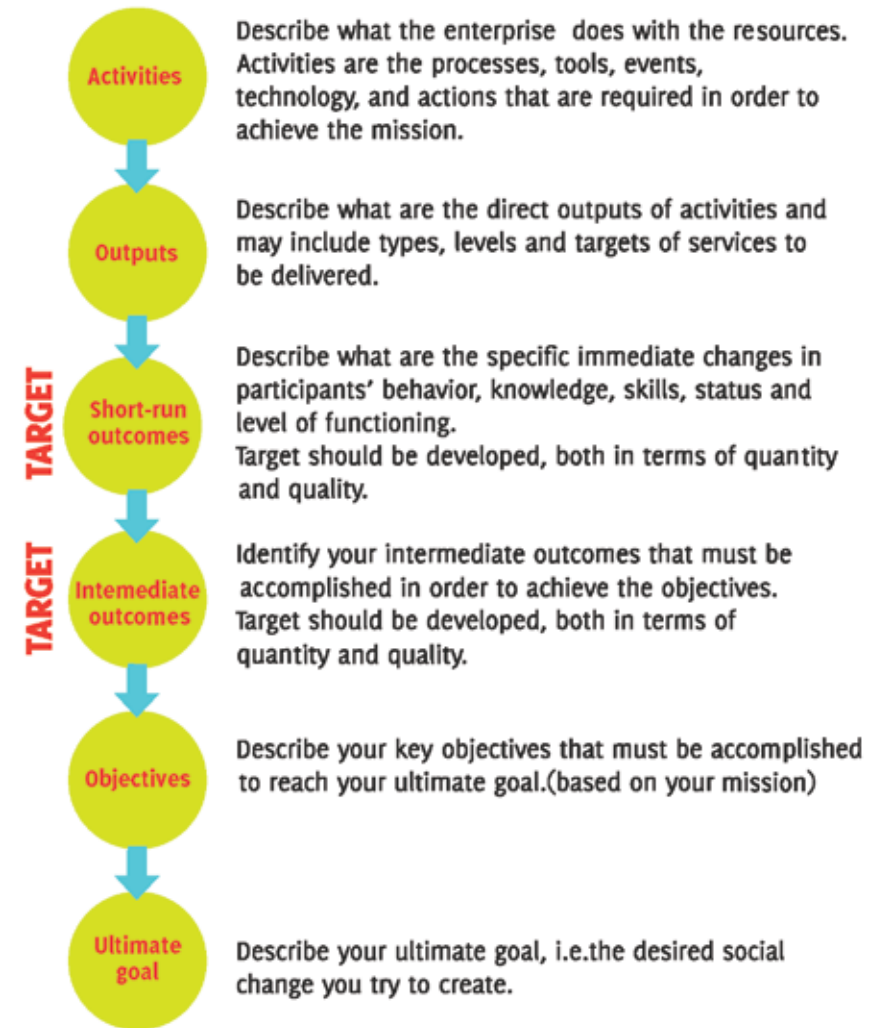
Activities

Describe what the enterprise does with the resources. Activities are the processes, tools, events, technology, and actions that are required in order to achieve the mission.

Outputs

Describe what are the direct outputs of activities and may include types, levels and targets of services to be delivered.

TARGET

Short-run outcomes

Describe what are the specific immediate changes in participants' behavior, knowledge, skills, status and level of functioning.
Target should be developed, both in terms of quantity and quality.

TARGET

Intemediate outcomes

Identify your intermediate outcomes that must be accomplished in order to achieve the objectives.
Target should be developed, both in terms of quantity and quality.

Objectives

Describe your key objectives that must be accomplished to reach your ultimate goal.(based on your mission)

Ultimate goal

Describe your ultimate goal, i.e.the desired social change you try to create.